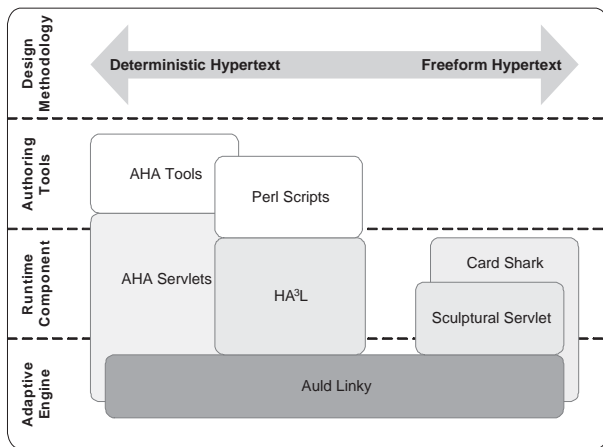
Design Methodology

Deterministic Hypertext

Freeform Hypertext

Authoring Tools

AHA Tools

Perl Scripts

Runtime Component

AHA Servlets

HA$^3$L

Card Shark

Sculptural Servlet

Adaptive Engine

Auld Linky